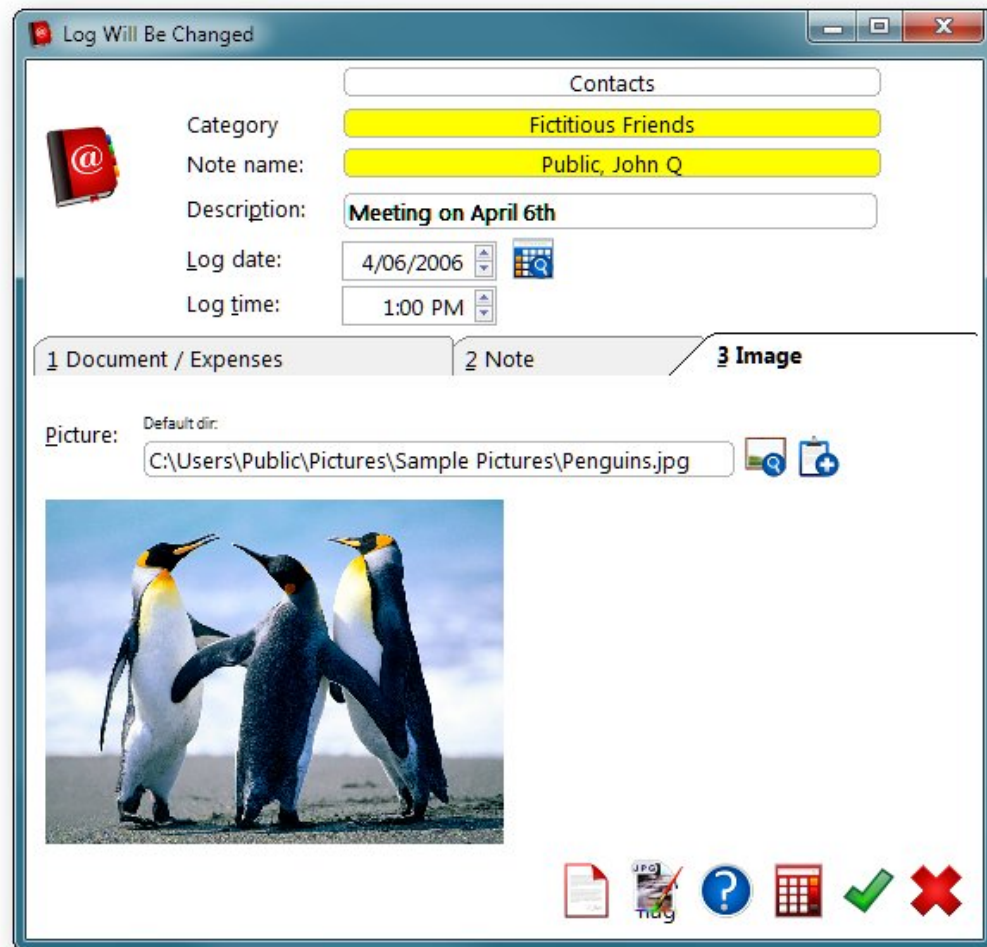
Log Will Be Changed

Contacts

Category
Fictitious Friends

Note name:
Public, John Q

Description:
Meeting on April 6th

Log date:
4/06/2006

Log time:
1:00 PM

1 Document / Expenses
2 Note
3 Image

Picture:
Default dir:
C:\Users\Public\Pictures\Sample Pictures\Penguins.jpg

JPG
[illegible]